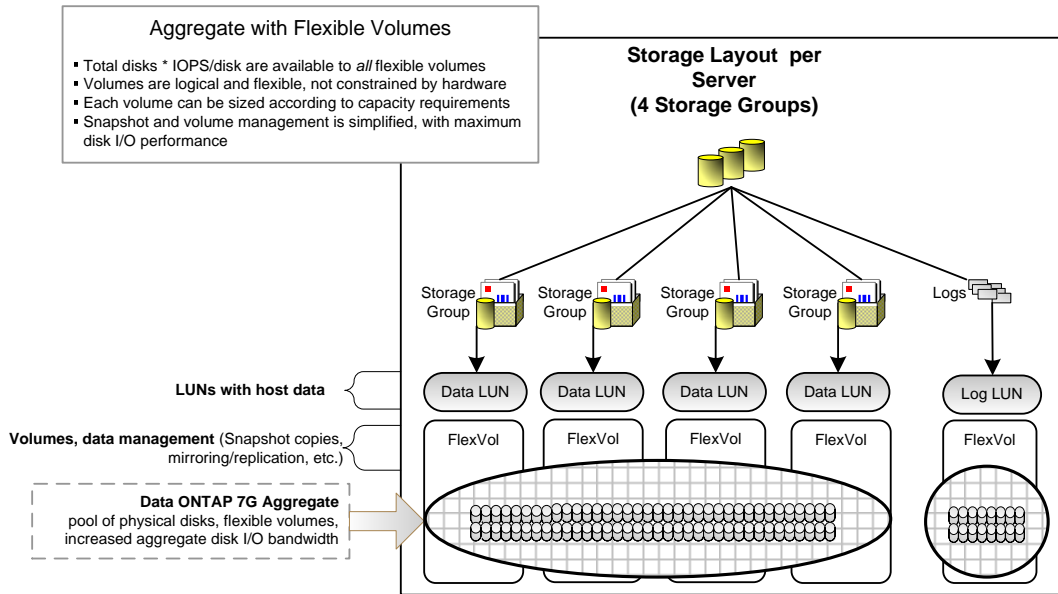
Aggregate with Flexible Volumes

- Total disks * IOPS/disk are available to *all* flexible volumes
- Volumes are logical and flexible, not constrained by hardware
- Each volume can be sized according to capacity requirements
- Snapshot and volume management is simplified, with maximum disk I/O performance

Storage Layout per Server (4 Storage Groups)

Storage Group

Storage Group

Storage Group

Storage Group

Logs

LUNs with host data

Data LUN

Data LUN

Data LUN

Data LUN

Log LUN

Volumes, data management (Snapshot copies, mirroring/replication, etc.)

FlexVol

FlexVol

FlexVol

FlexVol

FlexVol

Data ONTAP 7G Aggregate
pool of physical disks, flexible volumes, increased aggregate disk I/O bandwidth